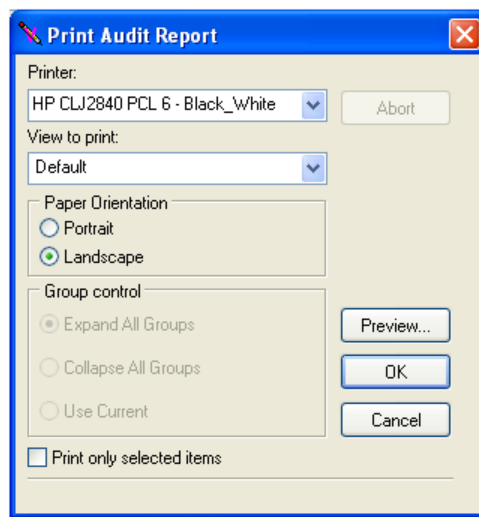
Print Audit Report

Printer:

HP CLJ2840 PCL 6 - Black_White

Abort

View to print:

Default

Paper Orientation

Portrait

Landscape

Group control

Expand All Groups

Collapse All Groups

Use Current

Preview...

OK

Cancel

Print only selected items